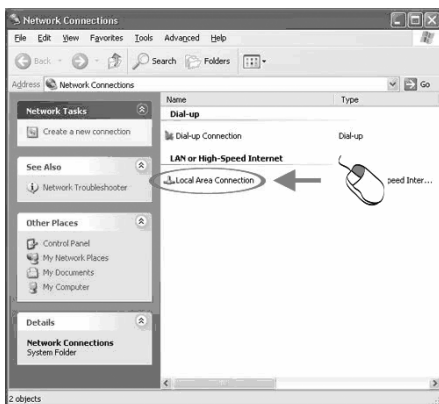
Network Connections

File Edit View Favorites Tools Advanced Help

Back Search Folders

Address Network Connections

Go

Network Tasks

Create a new connection

See Also

Network Troubleshooter

Other Places

Control Panel

My Network Places

My Documents

My Computer

Details

Network Connections
System Folder

| Name | Type |
|---|---|
| Dial-up | |
| Dial-up Connection | Dial-up |
| LAN or High-Speed Internet | |
| Local Area Connection | peed Inter... |

2 objects